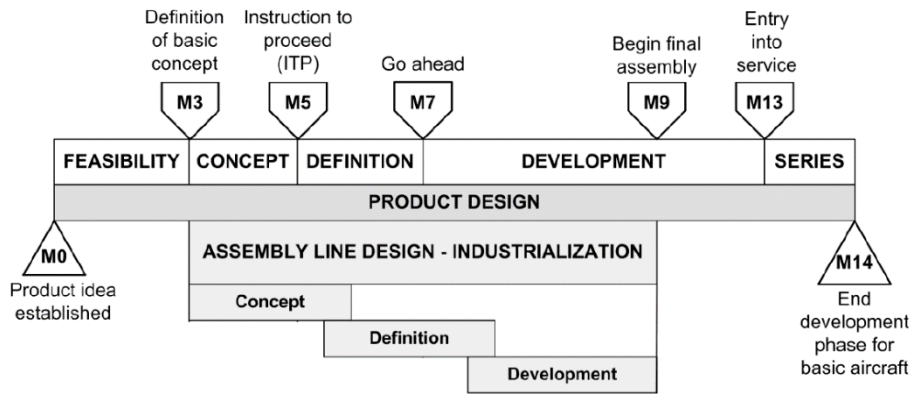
Definition of basic concept

Instruction to proceed (ITP)

Go ahead

Begin final assembly

Entry into service

M3

M5

M7

M9

M13

FEASIBILITY

CONCEPT

DEFINITION

DEVELOPMENT

SERIES

PRODUCT DESIGN

M0

Product idea established

ASSEMBLY LINE DESIGN - INDUSTRIALIZATION

Concept

Definition

Development

M14

End development phase for basic aircraft